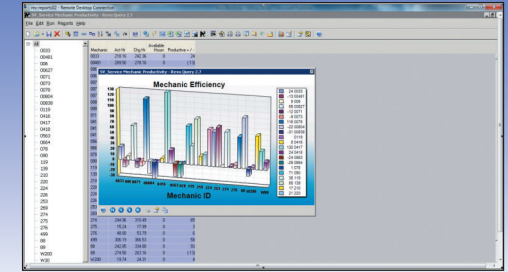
mv-report02 - Remote Desktop Connection

SV_Service Mechanic Productivity - Rexo Query 2.3

File Edit Run Reports Help

All
0003
00461
006
00627
0071
0073
0078
00804
00830
0119
0416
0417
0418
0563
0564
076
080
129
139
220
224
226
253
269
274
276
499
68
69
W200
W30

| Mechanic | Act Hr | Chg Hr | Available Hours | Productive + / - |
|---|---|---|---|---|
| 0003 | 276.50 | 242.35 | 0 | 24 |
| 00461 | 259.54 | 276.16 | 0 | 17.5 |
| 006 | | | | |
| 274 | 234.96 | 315.80 | 0 | 83 |
| 276 | 15.24 | 17.59 | 0 | 3 |
| 499 | 46.60 | 53.70 | 0 | 6 |
| 68 | 358.76 | 368.53 | 0 | 56 |
| 69 | 242.35 | 234.90 | 0 | 36 |
| W200 | 274.50 | 292.18 | 0 | 17.5 |
| W30 | 19.74 | 24.31 | 0 | 4 |

SV_Service Mechanic Productivity - Rexo Query 2.3

Mechanic Efficiency

Mechanic ID

-24.0833
-16.93461
8.006
85.00627
-13.0671
-9.0073
116.0078
-22.00804
-31.00830
0119
0416
100.0417
24.0418
-24.0563
-29.0564
76.076
71.080
36.139
80.129
77.220
21.220